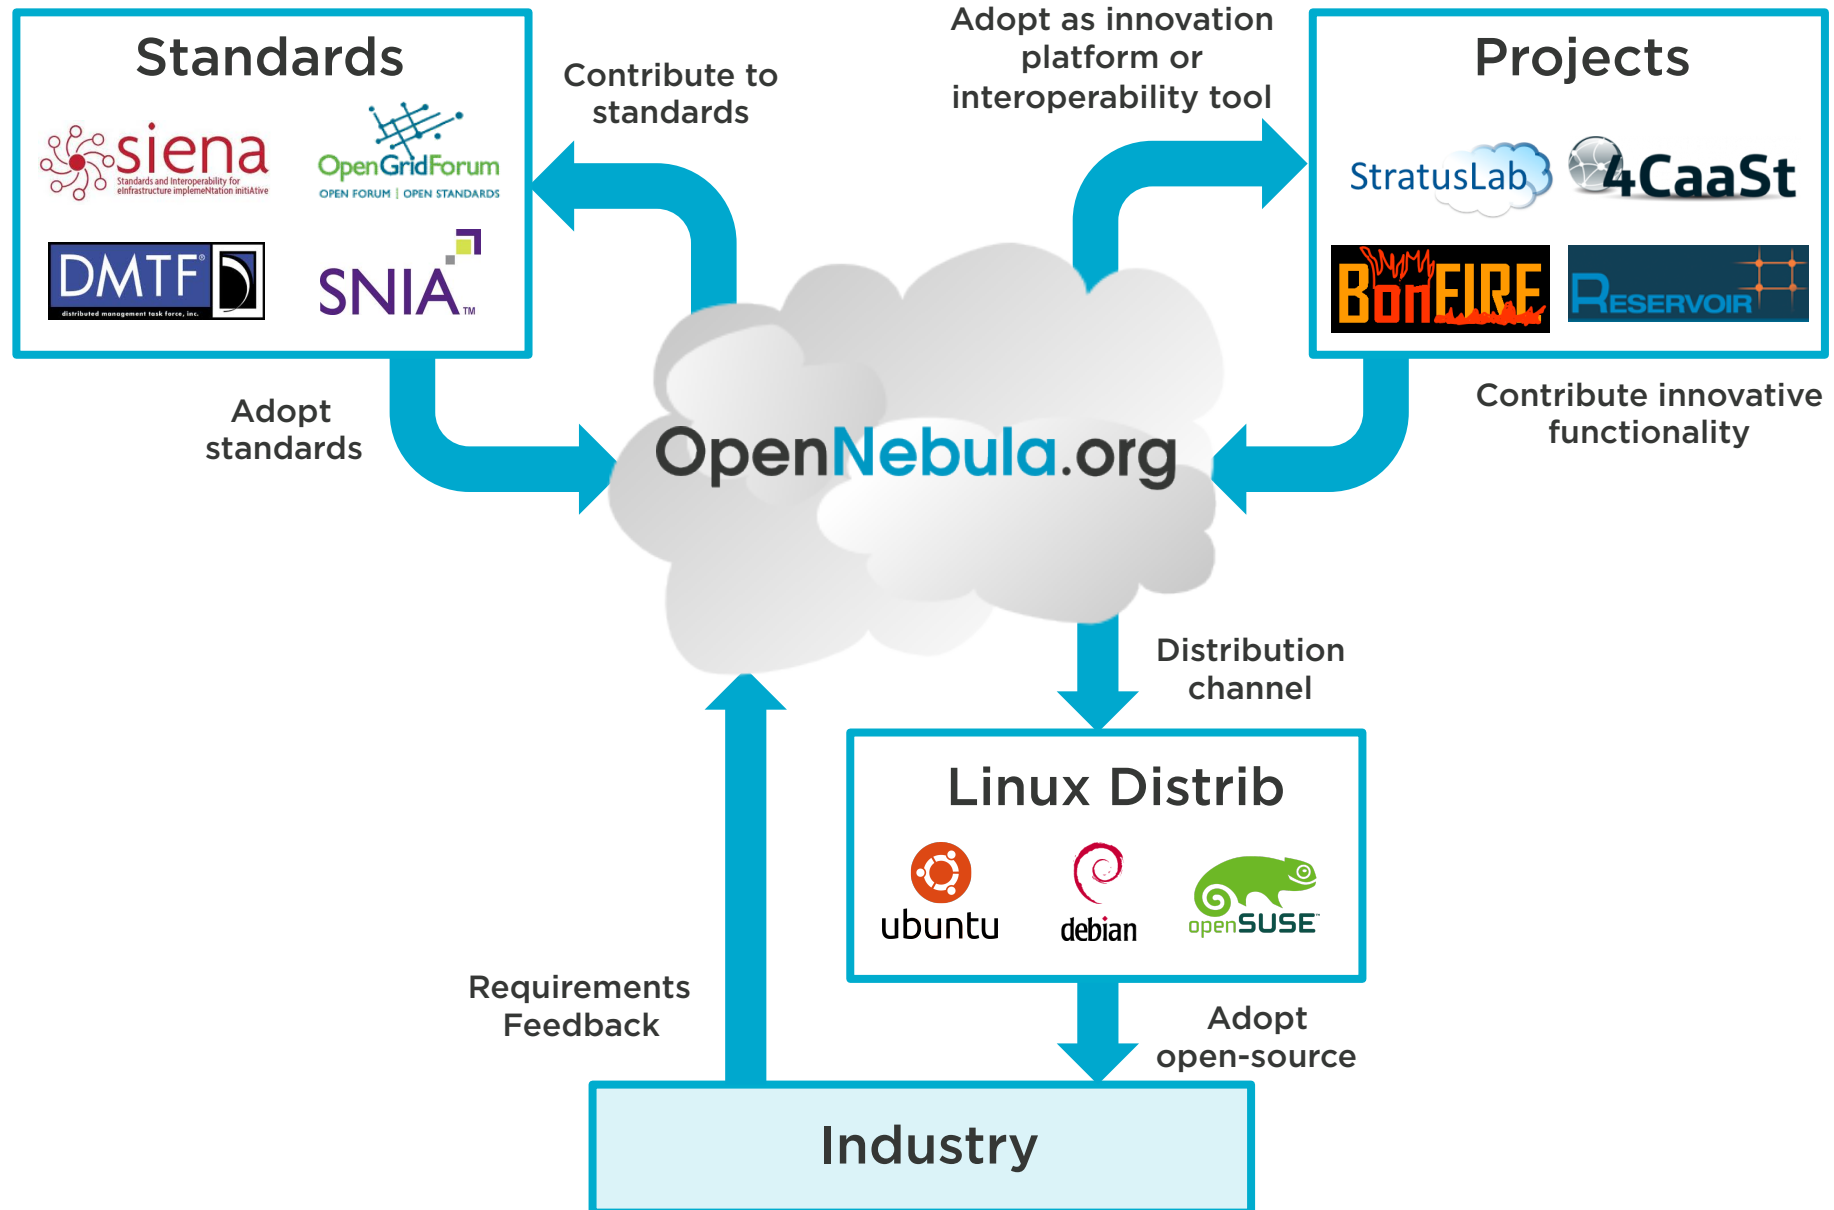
Standards

siena
Standards and Interoperability for eInfrastructure implemeNtation initiAtive

OpenGridForum
OPEN FORUM | OPEN STANDARDS

DMTF
distributed management task force, inc.

SNIA

Contribute to standards

Adopt as innovation platform or interoperability tool

Projects

StratusLab

4CaaSt

BonFIRE

RESERVOIR

Adopt standards

OpenNebula.org

Contribute innovative functionality

Distribution channel

Linux Distrib

ubuntu

debian

openSUSE

Requirements Feedback

Adopt open-source

Industry